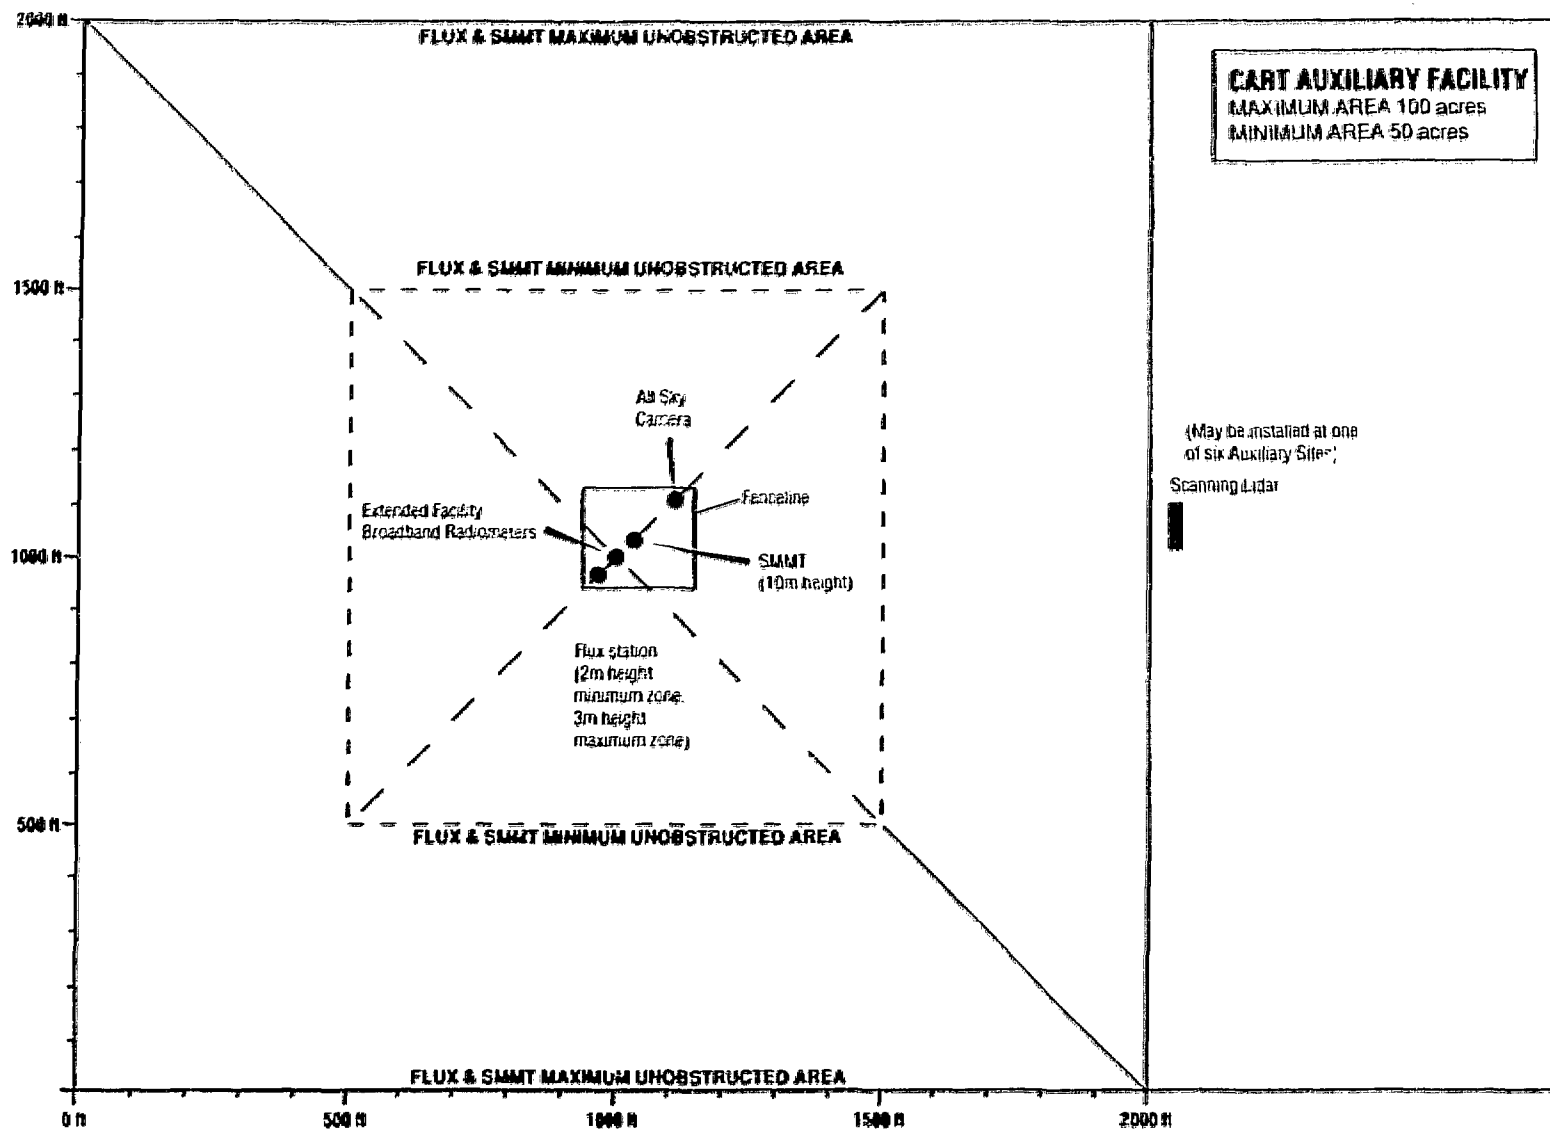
2000 ft

FLUX & SMMT MAXIMUM UNOBSTRUCTED AREA

CART AUXILIARY FACILITY
MAXIMUM AREA 100 acres
MINIMUM AREA 50 acres

1500 ft

FLUX & SMMT MINIMUM UNOBSTRUCTED AREA

All Sky Camera

(May be installed at one of six Auxiliary Sites)

Scanning Lidar

Fenceline

Extended Facility Broadband Radiometers

1000 ft

SMMT (10m height)

Flux station (2m height minimum zone, 3m height maximum zone)

500 ft

FLUX & SMMT MINIMUM UNOBSTRUCTED AREA

FLUX & SMMT MAXIMUM UNOBSTRUCTED AREA

0 ft

500 ft

1000 ft

1500 ft

2000 ft